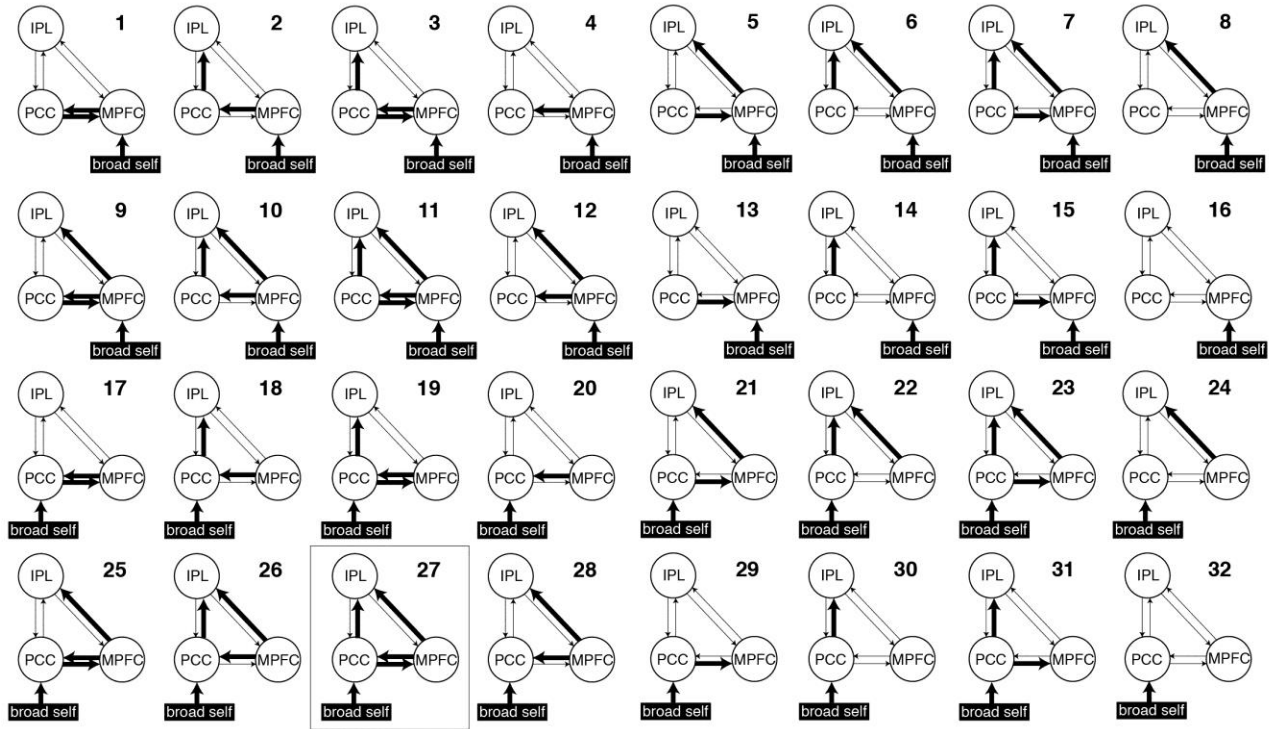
IPL 1 PCC MPFC broad self

IPL 2 PCC MPFC broad self

IPL 3 PCC MPFC broad self

IPL 4 PCC MPFC broad self

IPL 5 PCC MPFC broad self

IPL 6 PCC MPFC broad self

IPL 7 PCC MPFC broad self

IPL 8 PCC MPFC broad self

IPL 9 PCC MPFC broad self

IPL 10 PCC MPFC broad self

IPL 11 PCC MPFC broad self

IPL 12 PCC MPFC broad self

IPL 13 PCC MPFC broad self

IPL 14 PCC MPFC broad self

IPL 15 PCC MPFC broad self

IPL 16 PCC MPFC broad self

IPL 17 PCC MPFC broad self

IPL 18 PCC MPFC broad self

IPL 19 PCC MPFC broad self

IPL 20 PCC MPFC broad self

IPL 21 PCC MPFC broad self

IPL 22 PCC MPFC broad self

IPL 23 PCC MPFC broad self

IPL 24 PCC MPFC broad self

IPL 25 PCC MPFC broad self

IPL 26 PCC MPFC broad self

IPL 27 PCC MPFC broad self

IPL 28 PCC MPFC broad self

IPL 29 PCC MPFC broad self

IPL 30 PCC MPFC broad self

IPL 31 PCC MPFC broad self

IPL 32 PCC MPFC broad self